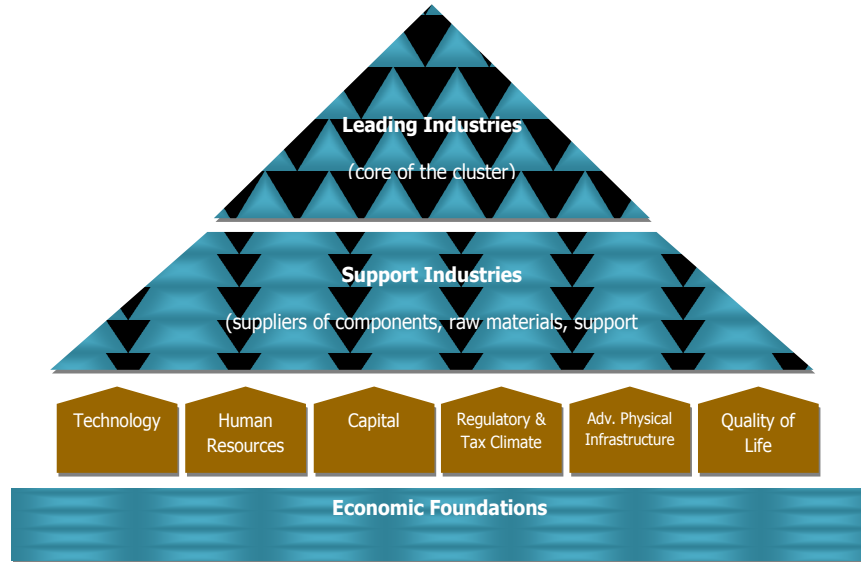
Leading Industries

(core of the cluster)

Support Industries

(suppliers of components, raw materials, support

Technology

Human Resources

Capital

Regulatory & Tax Climate

Adv. Physical Infrastructure

Quality of Life

Economic Foundations